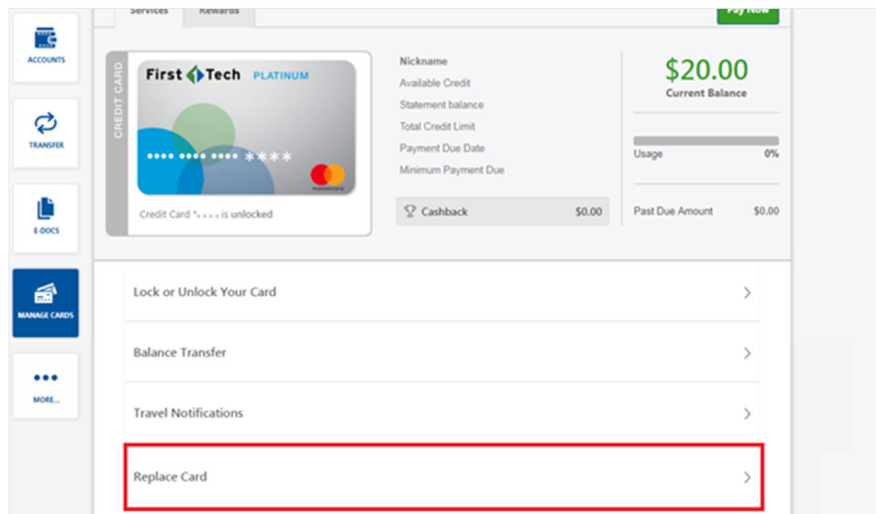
ACCOUNTS

TRANSFER

E-DOCS

MANAGE CARDS

MORE...

Services

Rewards

Pay Now

CREDIT CARD

First Tech PLATINUM

•••• •••• •••• ****

Credit Card *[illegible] is unlocked

Nickname

Available Credit

Statement balance

Total Credit Limit

Payment Due Date

Minimum Payment Due

Cashback

$0.00

$20.00

Current Balance

Usage

0%

Past Due Amount

$0.00

Lock or Unlock Your Card

Balance Transfer

Travel Notifications

Replace Card